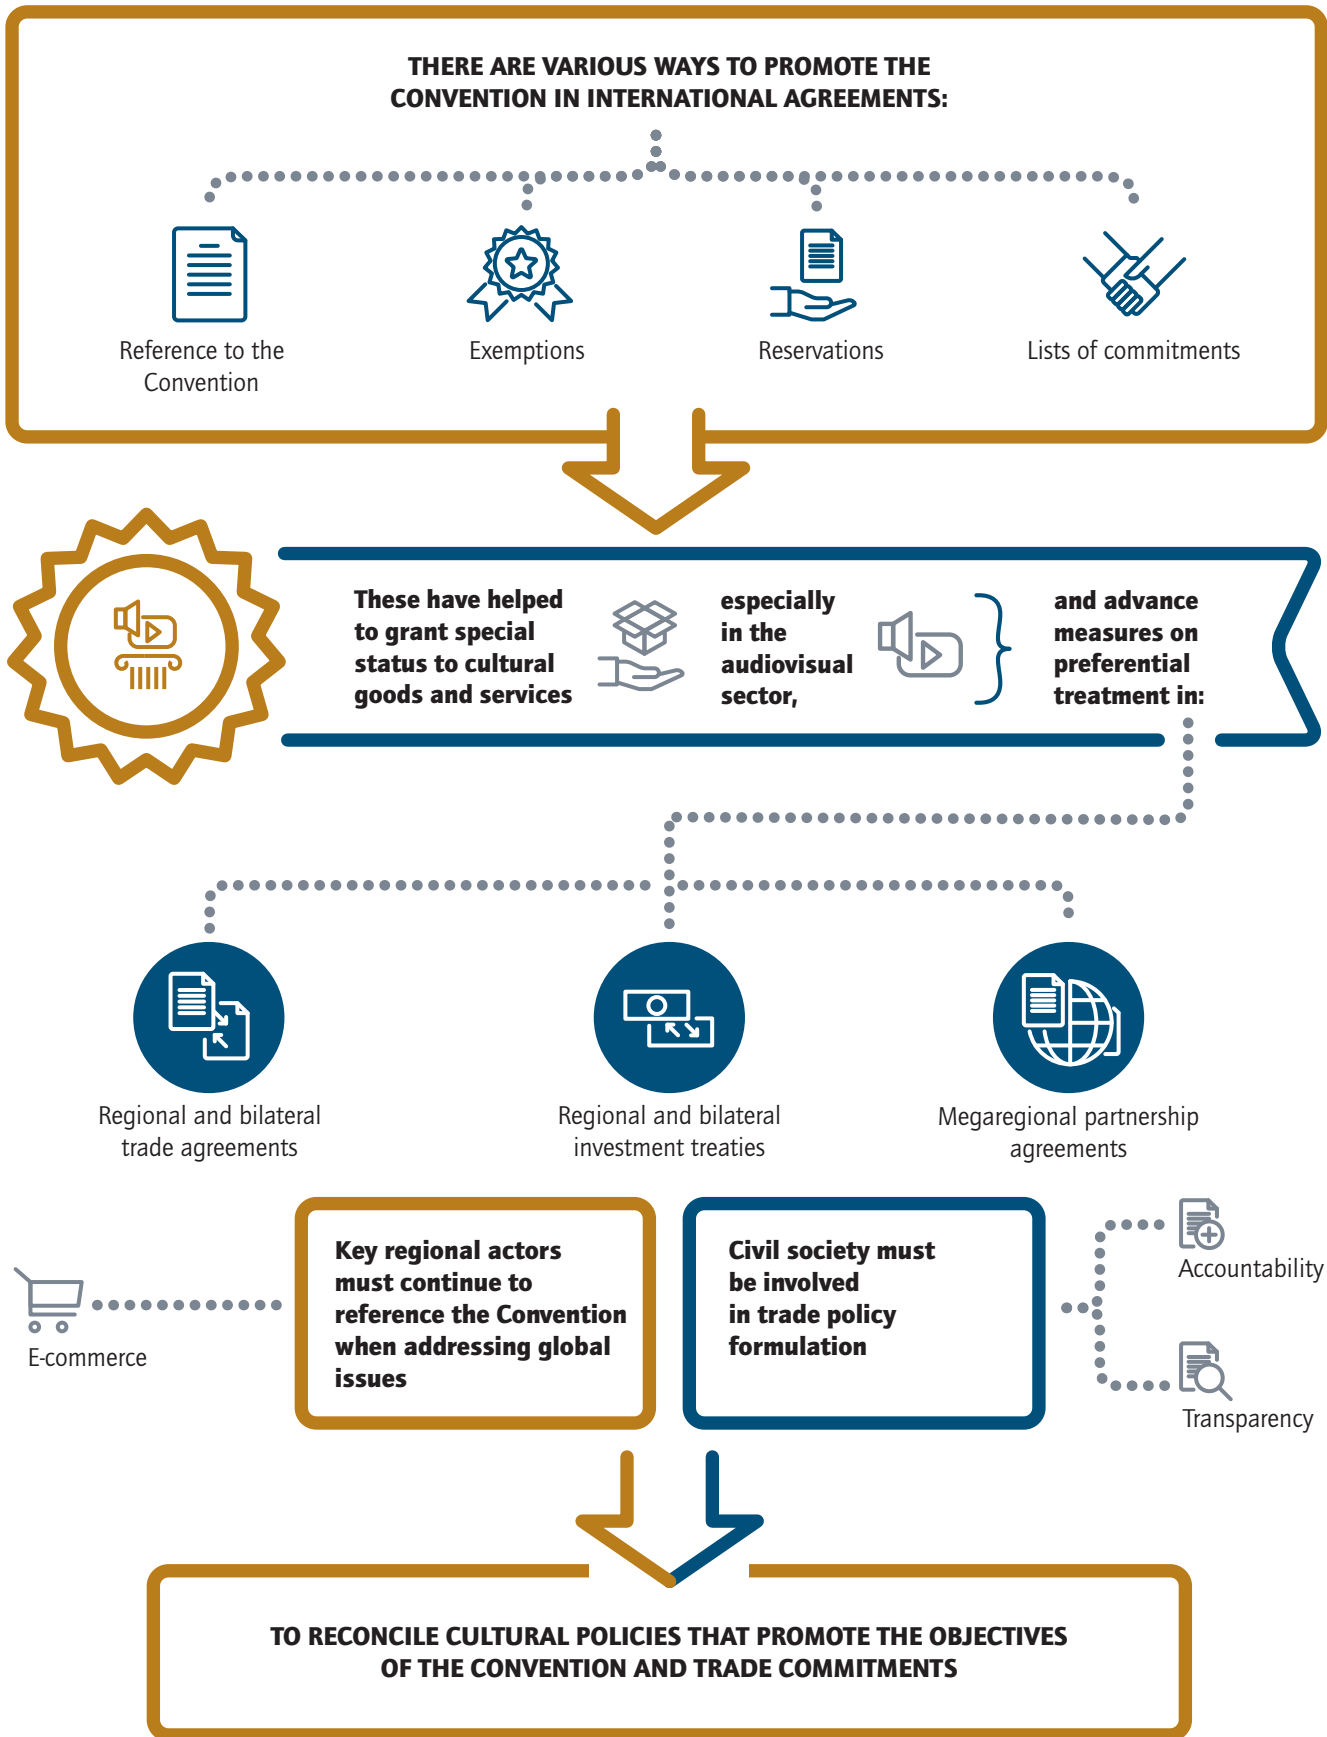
THERE ARE VARIOUS WAYS TO PROMOTE THE CONVENTION IN INTERNATIONAL AGREEMENTS:

Reference to the Convention

Exemptions

Reservations

Lists of commitments

These have helped to grant special status to cultural goods and services

especially in the audiovisual sector,

and advance measures on preferential treatment in:

Regional and bilateral trade agreements

Regional and bilateral investment treaties

Megaregional partnership agreements

E-commerce

Key regional actors must continue to reference the Convention when addressing global issues

Civil society must be involved in trade policy formulation

Accountability

Transparency

TO RECONCILE CULTURAL POLICIES THAT PROMOTE THE OBJECTIVES OF THE CONVENTION AND TRADE COMMITMENTS